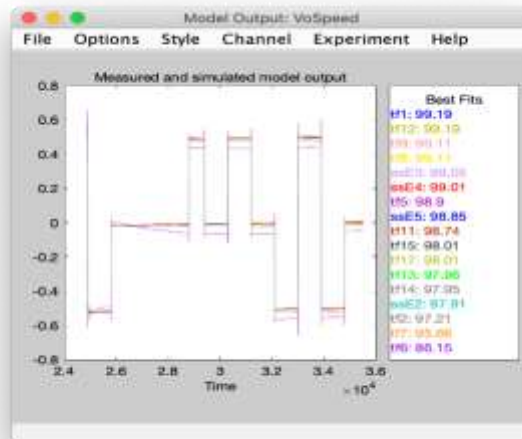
Model Output: VoSpeed

File Options Style Channel Experiment Help

Measured and simulated model output

0.8
0.6
0.4
0.2
0
-0.2
-0.4
-0.6
-0.8

2.4 2.6 2.8 3 3.2 3.4 3.6

Time

$\times 10^4$

Best Fits
tf1: 99.19
tf12: 99.19
tf3: 99.11
tf8: 99.11
ssE3: 99.08
ssE4: 99.01
tf5: 98.9
ssE5: 98.85
tf11: 98.74
tf15: 98.01
tf17: 98.01
tf13: 97.96
tf14: 97.95
ssE2: 97.81
tf2: 97.21
tf7: 95.66
tf6: 86.15